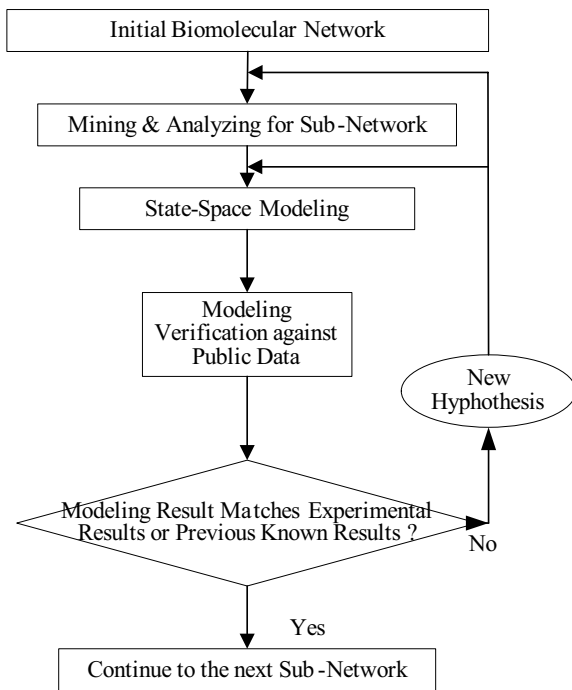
Initial Biomolecular Network

Mining & Analyzing for Sub-Network

State-Space Modeling

Modeling Verification against Public Data

New Hyphothesis

Modeling Result Matches Experimental Results or Previous Known Results ?

No

Yes

Continue to the next Sub-Network